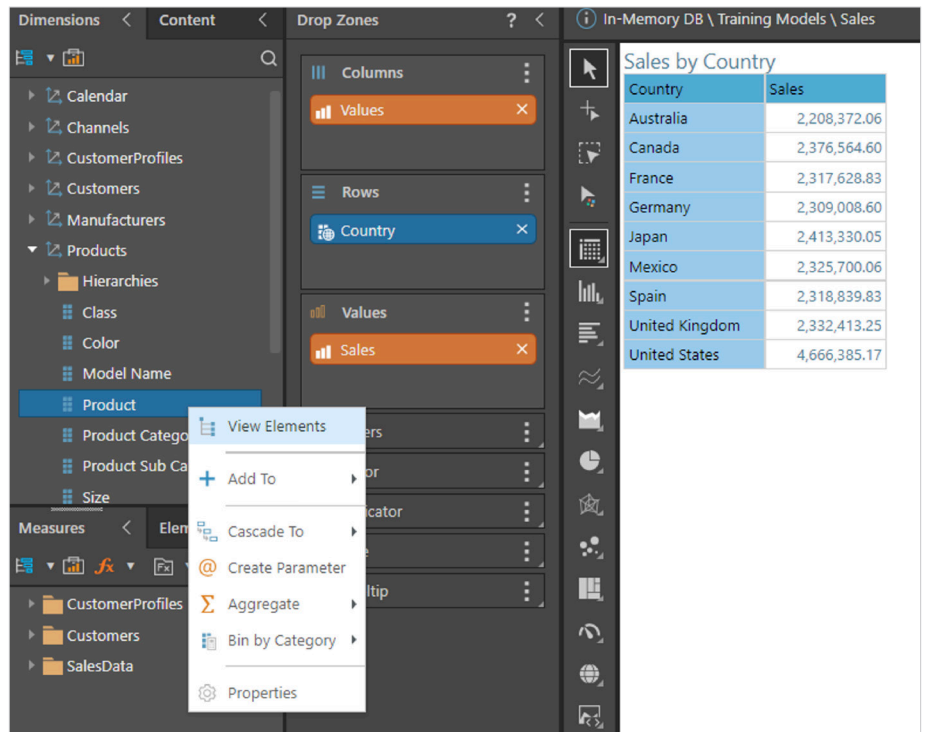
Dimensions
Content
Drop Zones
?
In-Memory DB \ Training Models \ Sales

Calendar
Channels
CustomerProfiles
Customers
Manufacturers
Products
Hierarchies
Class
Color
Model Name
Product
Product Catego
Product Sub Ca
Size

Measures
Elem
CustomerProfiles
Customers
SalesData

Columns
Values
Rows
Country
Values
Sales
ers
or
icator
e
ltip

View Elements
Add To
Cascade To
Create Parameter
Aggregate
Bin by Category
Properties

Sales by Country

| Country | Sales |
|---|---|
| Australia | 2,208,372.06 |
| Canada | 2,376,564.60 |
| France | 2,317,628.83 |
| Germany | 2,309,008.60 |
| Japan | 2,413,330.05 |
| Mexico | 2,325,700.06 |
| Spain | 2,318,839.83 |
| United Kingdom | 2,332,413.25 |
| United States | 4,666,385.17 |